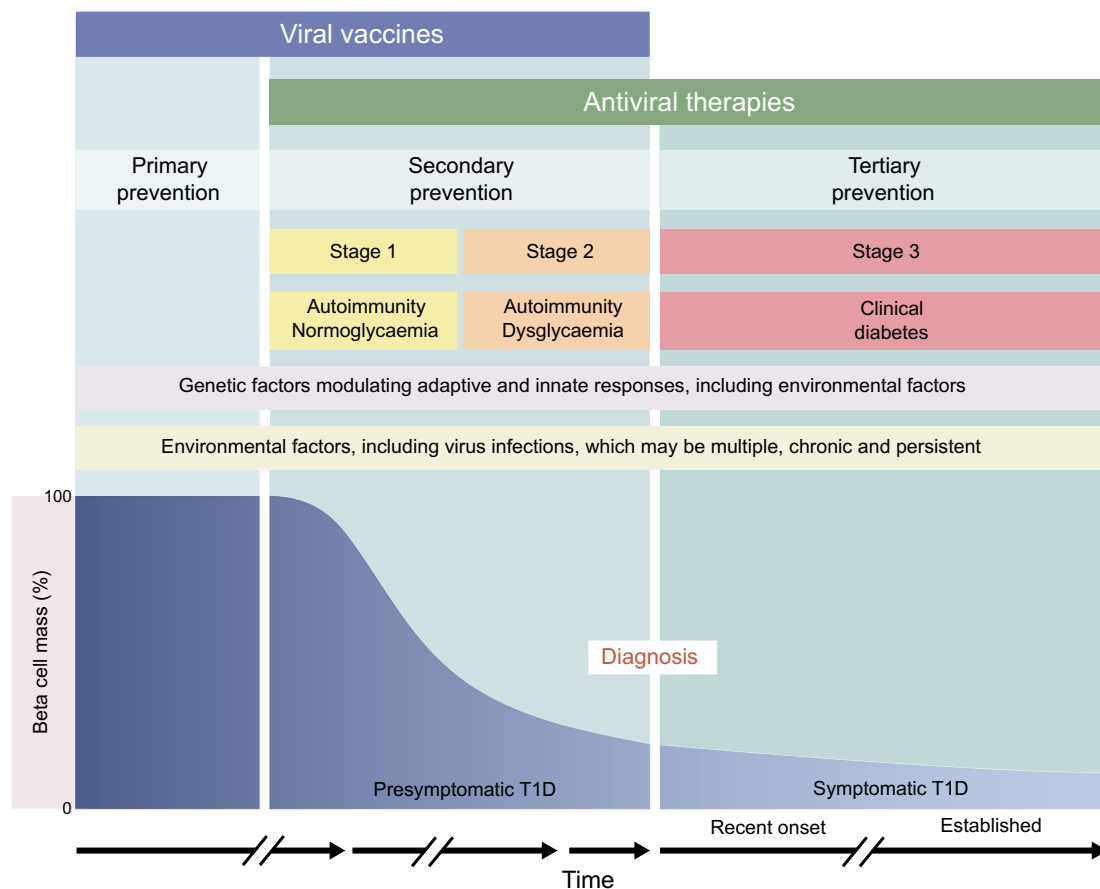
Viral vaccines

Antiviral therapies

Primary prevention

Secondary prevention

Tertiary prevention

Stage 1

Stage 2

Stage 3

Autoimmunity Normoglycaemia

Autoimmunity Dysglycaemia

Clinical diabetes

Genetic factors modulating adaptive and innate responses, including environmental factors

Environmental factors, including virus infections, which may be multiple, chronic and persistent

100

Beta cell mass (%)

0

Diagnosis

Presymptomatic T1D

Symptomatic T1D

Recent onset

Established

Time